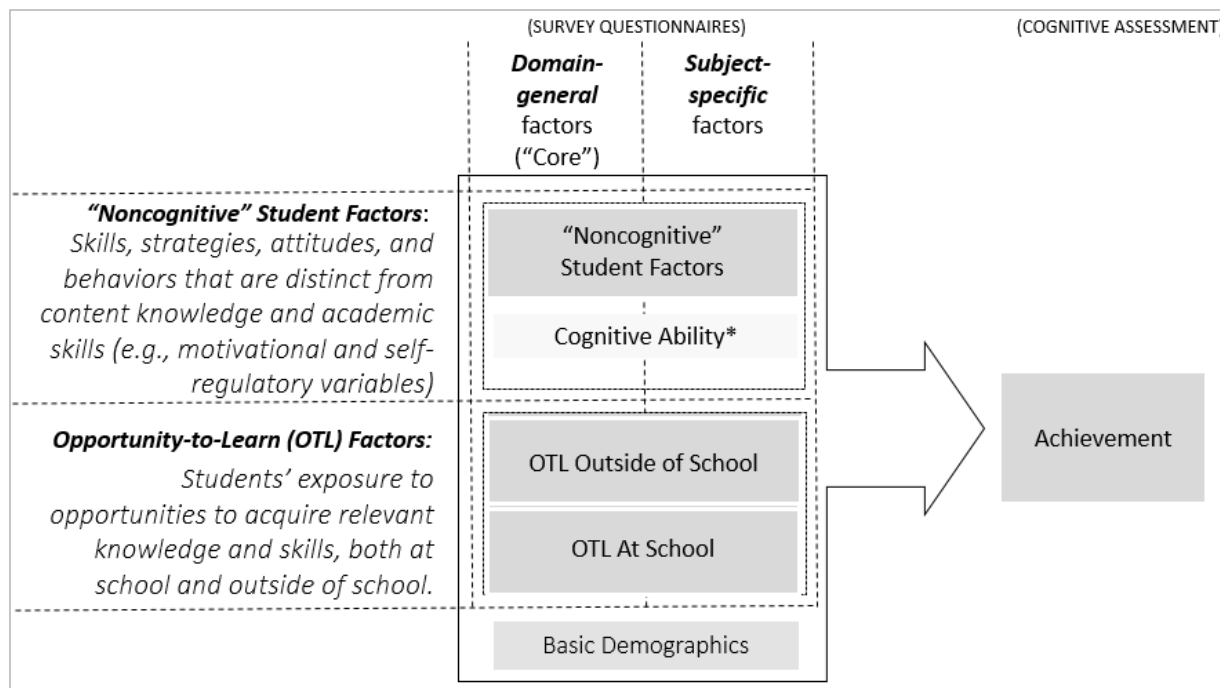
(SURVEY QUESTIONNAIRES)

(COGNITIVE ASSESSMENT)

**Domain-general** factors ("Core")

**Subject-specific** factors

**"Noncognitive" Student Factors**: *Skills, strategies, attitudes, and behaviors that are distinct from content knowledge and academic skills (e.g., motivational and self-regulatory variables)*

**Opportunity-to-Learn (OTL) Factors:** *Students' exposure to opportunities to acquire relevant knowledge and skills, both at school and outside of school.*

"Noncognitive" Student Factors

Cognitive Ability*

OTL Outside of School

OTL At School

Basic Demographics

Achievement